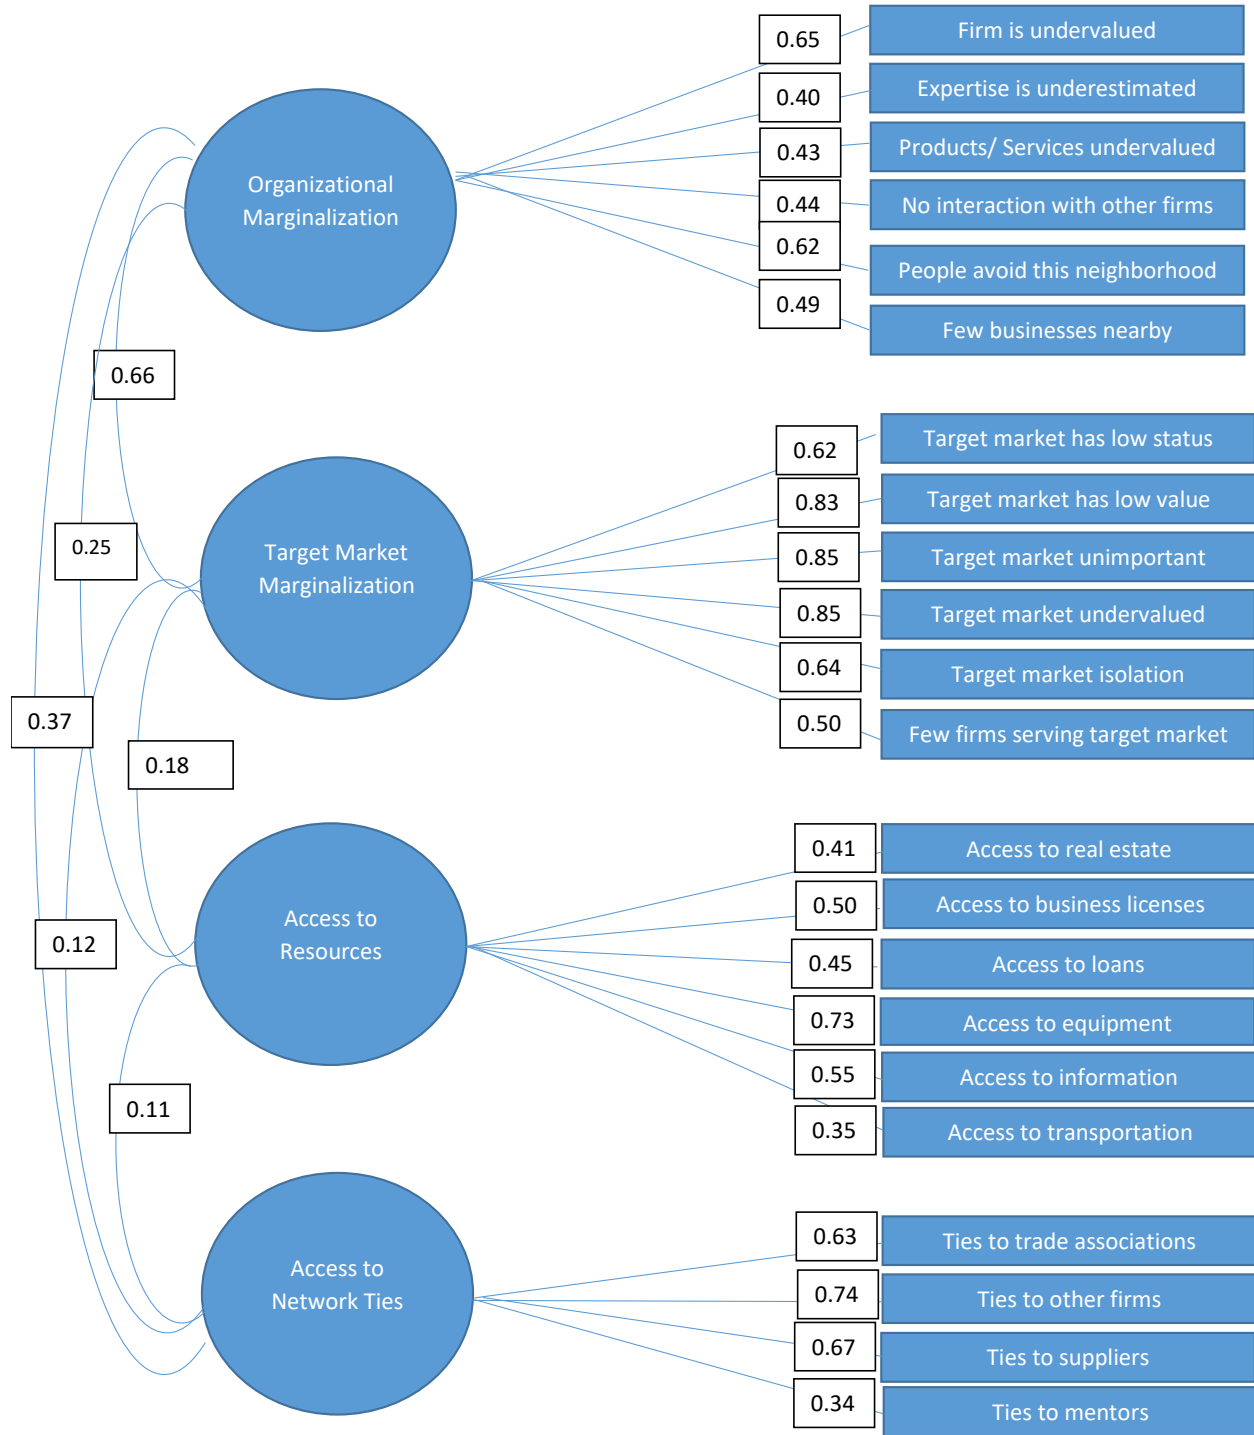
Organizational Marginalization

0.65
Firm is undervalued
0.40
Expertise is underestimated
0.43
Products/ Services undervalued
0.44
No interaction with other firms
0.62
People avoid this neighborhood
0.49
Few businesses nearby

0.66

Target Market Marginalization

0.62
Target market has low status
0.83
Target market has low value
0.85
Target market unimportant
0.85
Target market undervalued
0.64
Target market isolation
0.50
Few firms serving target market

0.25
0.37
0.18

Access to Resources

0.41
Access to real estate
0.50
Access to business licenses
0.45
Access to loans
0.73
Access to equipment
0.55
Access to information
0.35
Access to transportation

0.12
0.11

Access to Network Ties

0.63
Ties to trade associations
0.74
Ties to other firms
0.67
Ties to suppliers
0.34
Ties to mentors